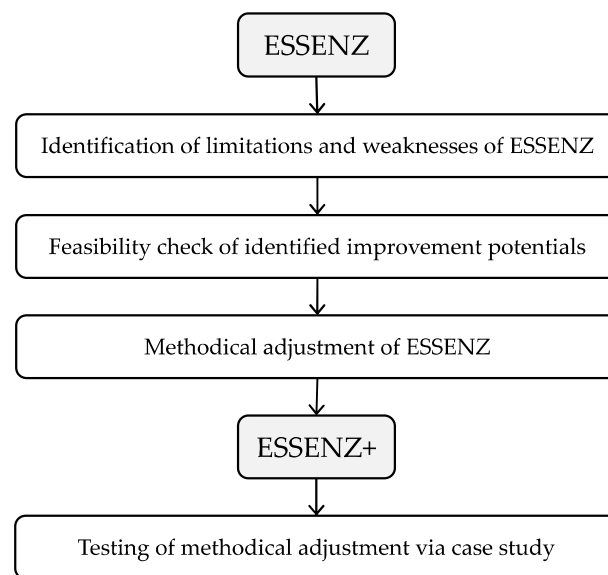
ESSENZ

Identification of limitations and weaknesses of ESSENZ

Feasibility check of identified improvement potentials

Methodical adjustment of ESSENZ

ESSENZ+

Testing of methodical adjustment via case study